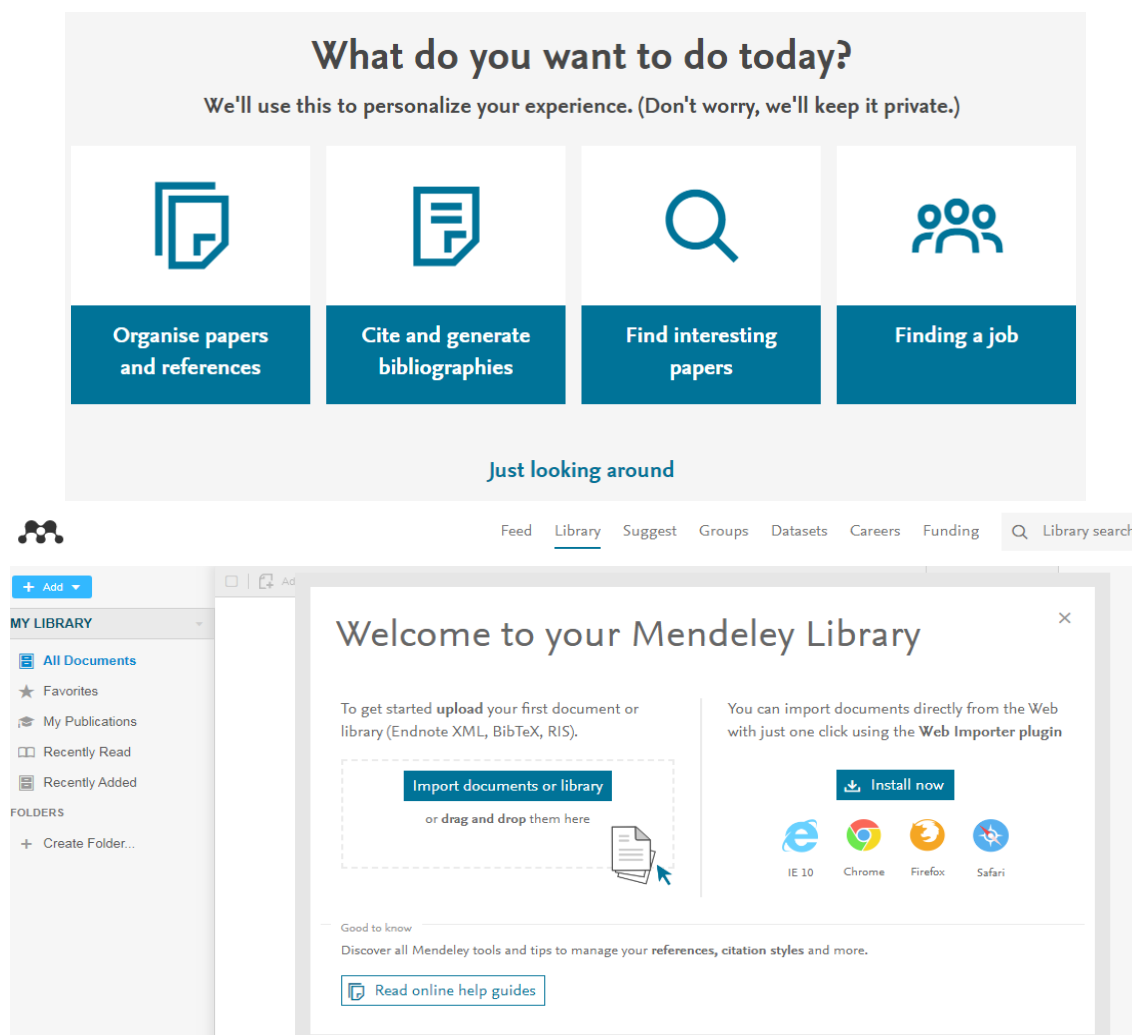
What do you want to do today?

We'll use this to personalize your experience. (Don't worry, we'll keep it private.)

Organise papers and references

Cite and generate bibliographies

Find interesting papers

Finding a job

Just looking around

Feed Library Suggest Groups Datasets Careers Funding Library search

+ Add

MY LIBRARY

All Documents

Favorites

My Publications

Recently Read

Recently Added

FOLDERS

+ Create Folder...

Welcome to your Mendeley Library

To get started **upload** your first document or library (Endnote XML, BibTeX, RIS).

Import documents or library

or **drag and drop** them here

You can import documents directly from the Web with just one click using the **Web Importer plugin**

Install now

IE 10 Chrome Firefox Safari

Good to know

Discover all Mendeley tools and tips to manage your **references, citation styles** and more.

Read online help guides